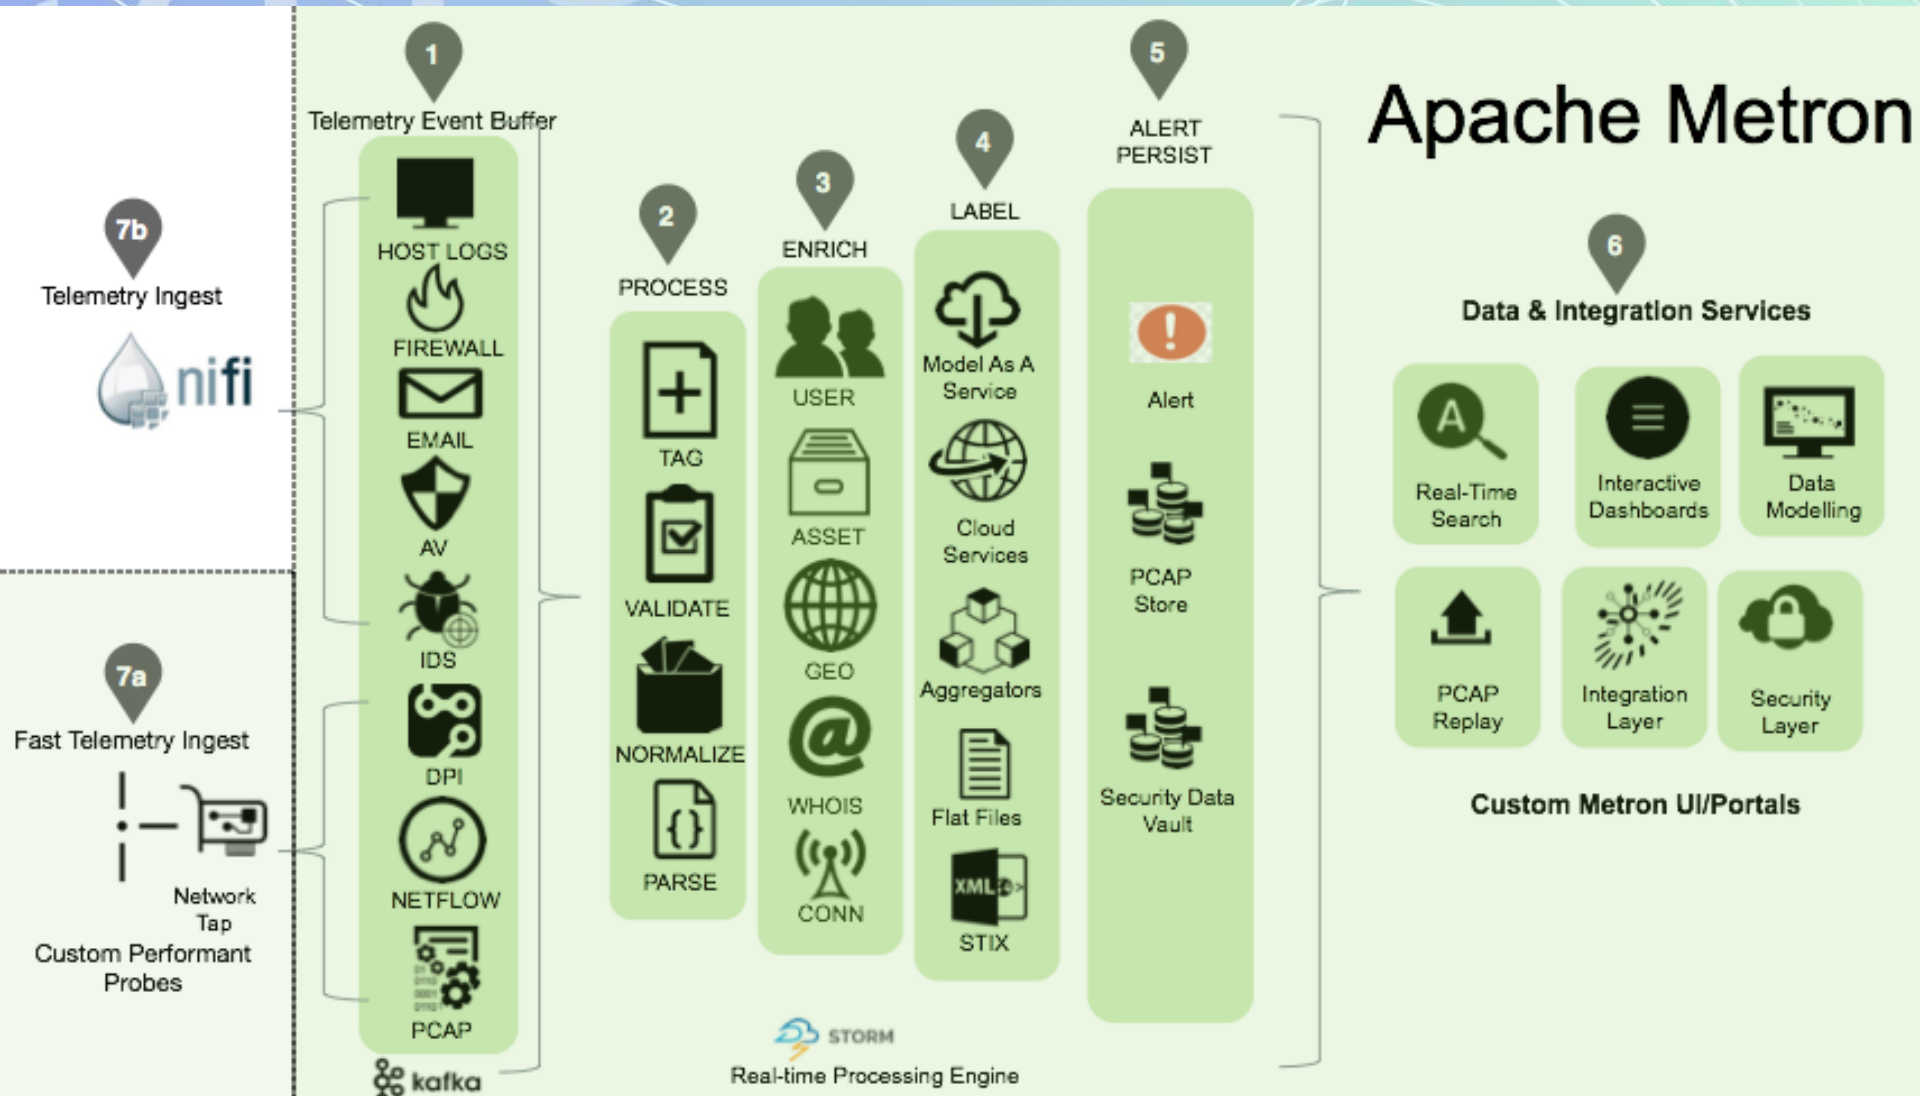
7b
Telemetry Ingest
nifi

7a
Fast Telemetry Ingest
Network Tap
Custom Performant Probes

1
Telemetry Event Buffer
HOST LOGS
FIREWALL
EMAIL
AV
IDS
DPI
NETFLOW
PCAP
kafka

2
PROCESS
TAG
VALIDATE
NORMALIZE
PARSE

3
ENRICH
USER
ASSET
GEO
WHOIS
CONN

4
LABEL
Model As A Service
Cloud Services
Aggregators
Flat Files
XML
STIX

5
ALERT PERSIST
Alert
PCAP Store
Security Data Vault

STORM
Real-time Processing Engine

Apache Metron

6
Data & Integration Services
Real-Time Search
Interactive Dashboards
Data Modelling
PCAP Replay
Integration Layer
Security Layer
Custom Metron UI/Portals